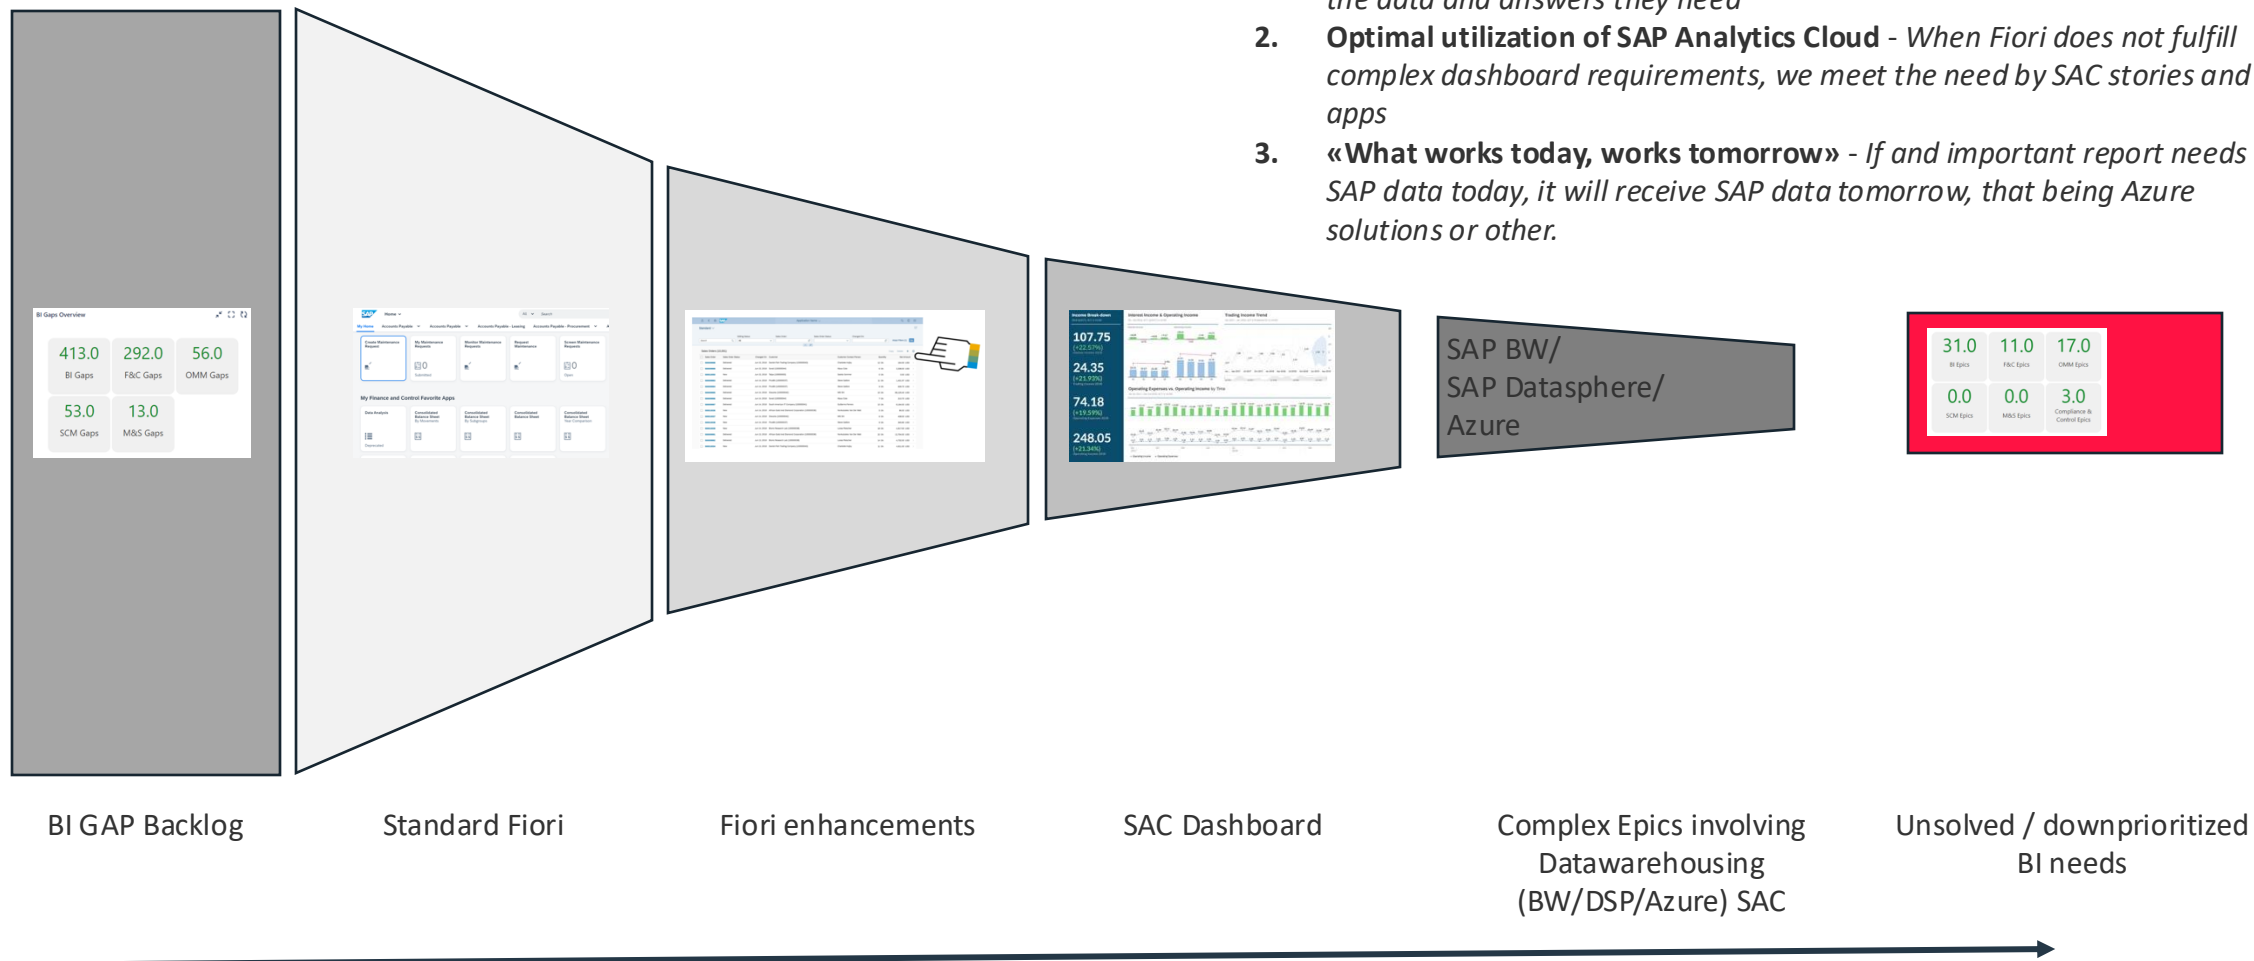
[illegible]

2. **Optimal utilization of SAP Analytics Cloud** - *When Fiori does not fulfill complex dashboard requirements, we meet the need by SAC stories and apps*

3. **«What works today, works tomorrow»** - *If and important report needs SAP data today, it will receive SAP data tomorrow, that being Azure solutions or other.*

BI Gaps Overview

413.0 BI Gaps
292.0 F&C Gaps
56.0 OMM Gaps
53.0 SCM Gaps
13.0 M&S Gaps

My Finance and Control Favorite Apps

107.75 (+22.57%)
24.35 (+21.93%)
74.18 (+19.59%)
248.05 (+21.34%)

SAP BW/
SAP Datasphere/
Azure

31.0 BI Epics
11.0 F&C Epics
17.0 OMM Epics
0.0 SCM Epics
0.0 M&S Epics
3.0 Compliance & Control Epics

BI GAP Backlog

Standard Fiori

Fiori enhancements

SAC Dashboard

Complex Epics involving Datawarehousing (BW/DSP/Azure) SAC

Unsolved / downprioritized BI needs